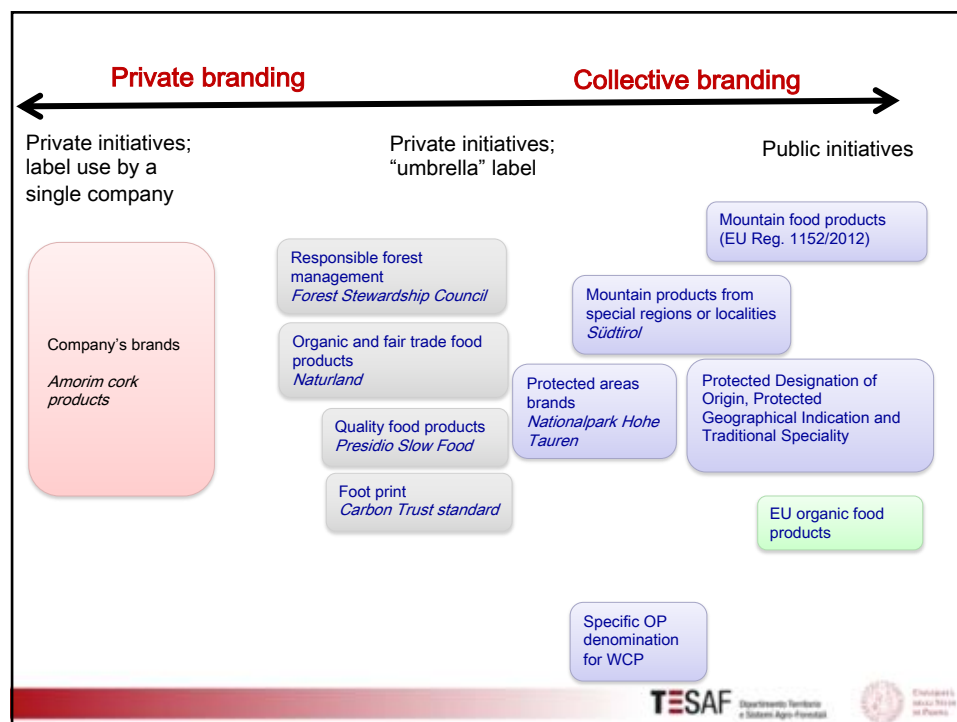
Private branding

Collective branding

Private initiatives; label use by a single company

Private initiatives; "umbrella" label

Public initiatives

Company's brands

*Amorim cork products*

Responsible forest management
*Forest Stewardship Council*

Organic and fair trade food products
*Naturland*

Quality food products
*Presidio Slow Food*

Foot print
*Carbon Trust standard*

Mountain food products (EU Reg. 1152/2012)

Mountain products from special regions or localities
*Südtirol*

Protected areas brands
*Nationalpark Hohe Tauren*

Protected Designation of Origin, Protected Geographical Indication and Traditional Speciality

EU organic food products

Specific OP denomination for WCP

TESAF Dipartimento Territorio e Sistemi Agro-Forestali

Università degli Studi di Padova